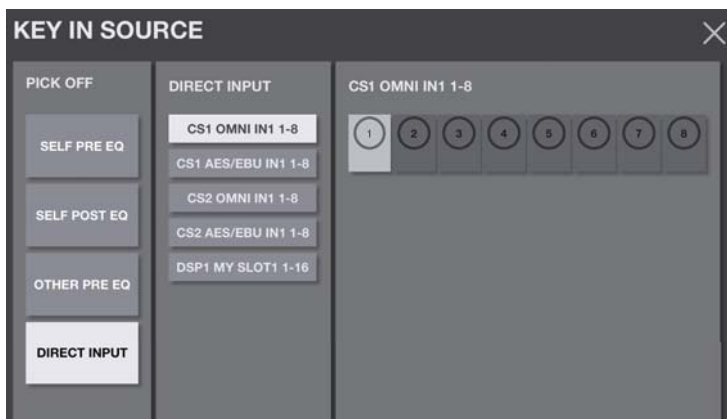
KEY IN SOURCE

PICK OFF

SELF PRE EQ

SELF POST EQ

OTHER PRE EQ

DIRECT INPUT

DIRECT INPUT

CS1 OMNI IN1 1-8

CS1 AES/EBU IN1 1-8

CS2 OMNI IN1 1-8

CS2 AES/EBU IN1 1-8

DSP1 MY SLOT1 1-16

CS1 OMNI IN1 1-8

1 2 3 4 5 6 7 8